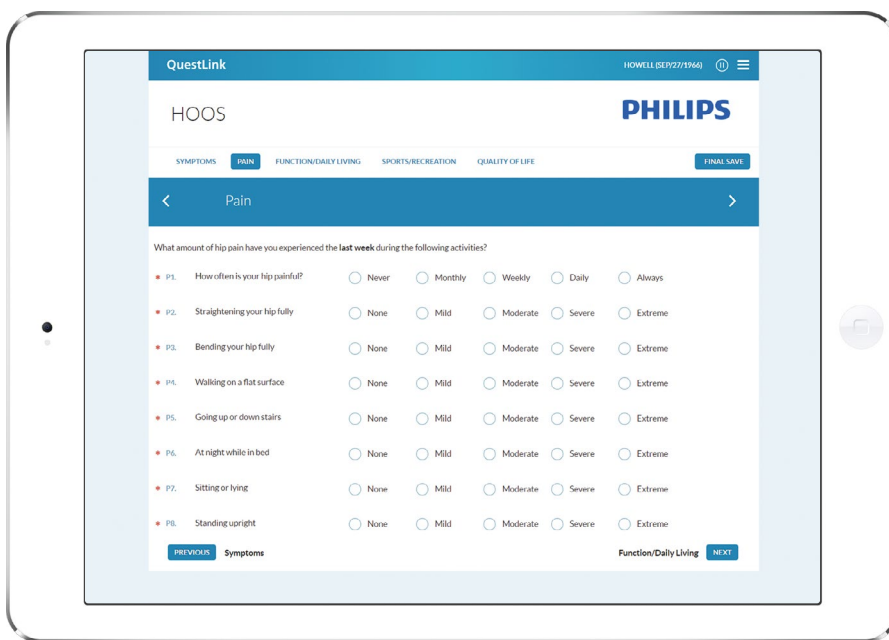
QuestLink

HOWELL (SEP/27/1966)

HOOS

PHILIPS

SYMPTOMS PAIN FUNCTION/DAILY LIVING SPORTS/RECREATION QUALITY OF LIFE

FINAL SAVE

Pain

What amount of hip pain have you experienced the **last week** during the following activities?

| | | | | | | |
|---|---|---|---|---|---|---|
| * P1. | How often is your hip painful? | Never | Monthly | Weekly | Daily | Always |
| * P2. | Straightening your hip fully | None | Mild | Moderate | Severe | Extreme |
| * P3. | Bending your hip fully | None | Mild | Moderate | Severe | Extreme |
| * P4. | Walking on a flat surface | None | Mild | Moderate | Severe | Extreme |
| * P5. | Going up or down stairs | None | Mild | Moderate | Severe | Extreme |
| * P6. | At night while in bed | None | Mild | Moderate | Severe | Extreme |
| * P7. | Sitting or lying | None | Mild | Moderate | Severe | Extreme |
| * P8. | Standing upright | None | Mild | Moderate | Severe | Extreme |

PREVIOUS Symptoms

Function/Daily Living NEXT